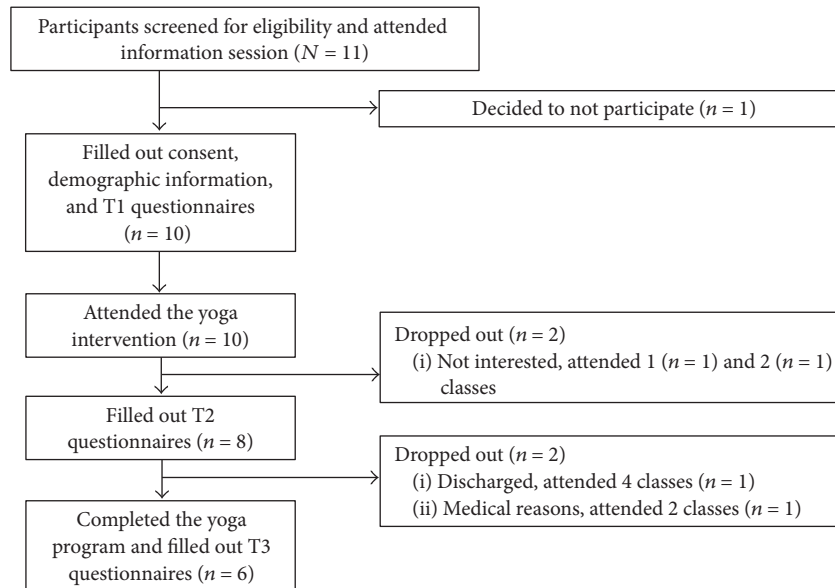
Participants screened for eligibility and attended information session ($N = 11$)

Decided to not participate ($n = 1$)

Filled out consent, demographic information, and T1 questionnaires ($n = 10$)

Attended the yoga intervention ($n = 10$)

Dropped out ($n = 2$)
(i) Not interested, attended 1 ($n = 1$) and 2 ($n = 1$) classes

Filled out T2 questionnaires ($n = 8$)

Dropped out ($n = 2$)
(i) Discharged, attended 4 classes ($n = 1$)
(ii) Medical reasons, attended 2 classes ($n = 1$)

Completed the yoga program and filled out T3 questionnaires ($n = 6$)